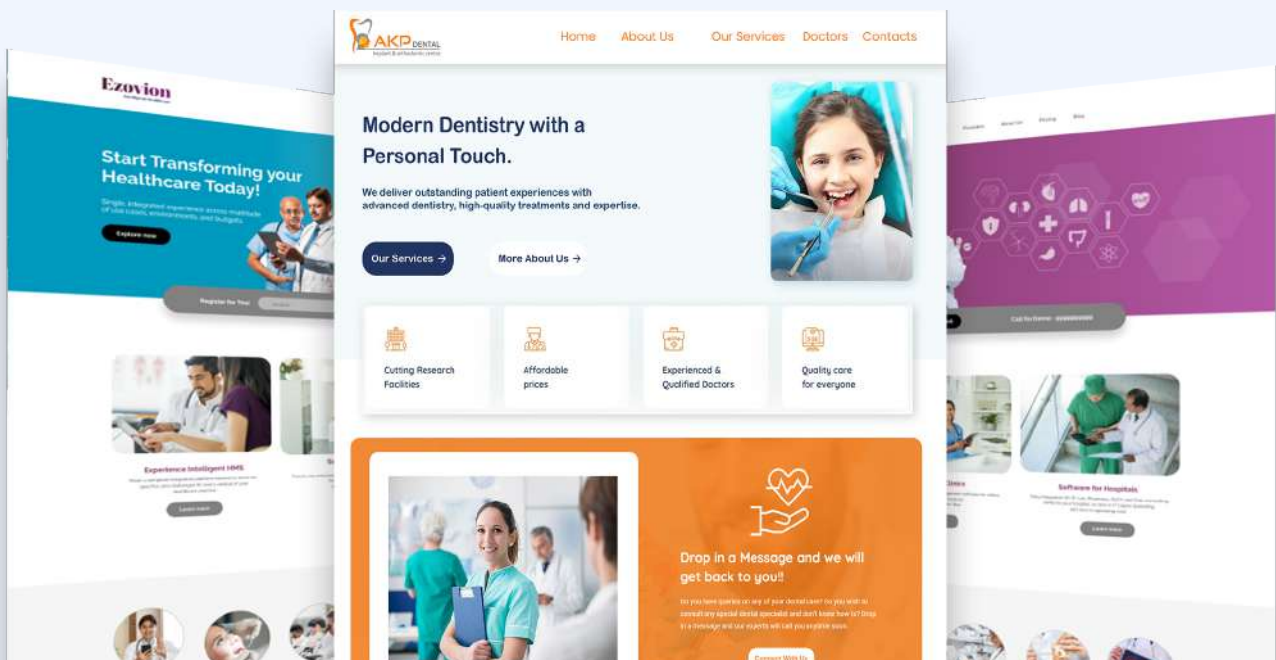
Ezovion

Start Transforming your Healthcare Today!

Explore now

Register for Your

Experience Intelligent HMS

Learn more

AKP DENTAL

Home About Us Our Services Doctors Contacts

Modern Dentistry with a Personal Touch.

We deliver outstanding patient experiences with advanced dentistry, high-quality treatments and expertise.

Our Services →

More About Us →

Cutting Research Facilities

Affordable prices

Experienced & Qualified Doctors

Quality care for everyone

Drop in a Message and we will get back to you!!

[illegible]

Connect With Us

Software for Hospitals

Learn more